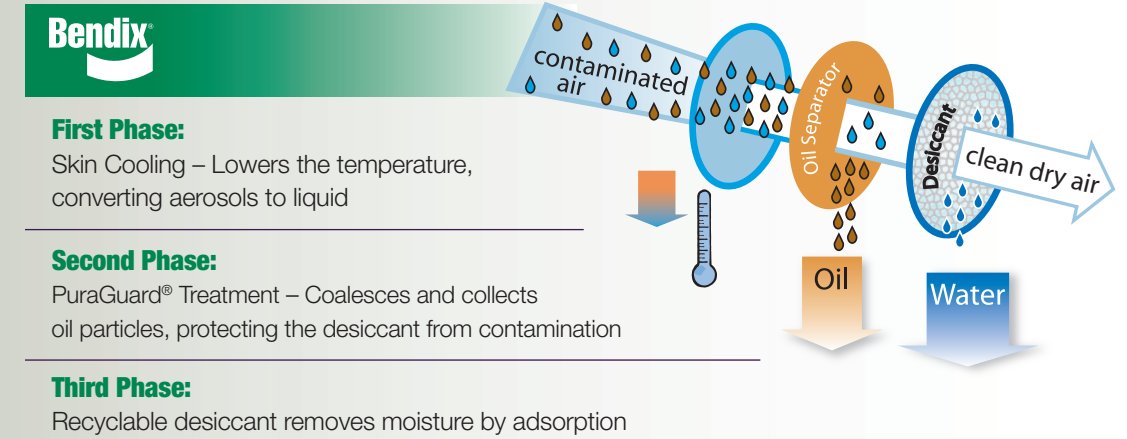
Bendix®

First Phase:
Skin Cooling – Lowers the temperature, converting aerosols to liquid

Second Phase:
PuraGuard® Treatment – Coalesces and collects oil particles, protecting the desiccant from contamination

Third Phase:
Recyclable desiccant removes moisture by adsorption

contaminated air

Oil Separator

Desiccant

clean dry air

Oil

Water